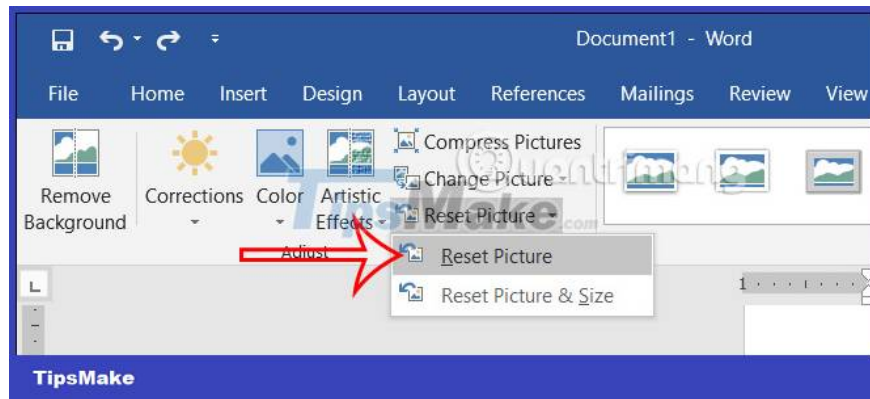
Document1 - Word

File Home Insert Design Layout References Mailings Review View

Remove Background

Corrections

Color

Artistic Effects

Compress Pictures

Change Picture

Reset Picture

Adjust

Reset Picture

Reset Picture & Size

TipsMake